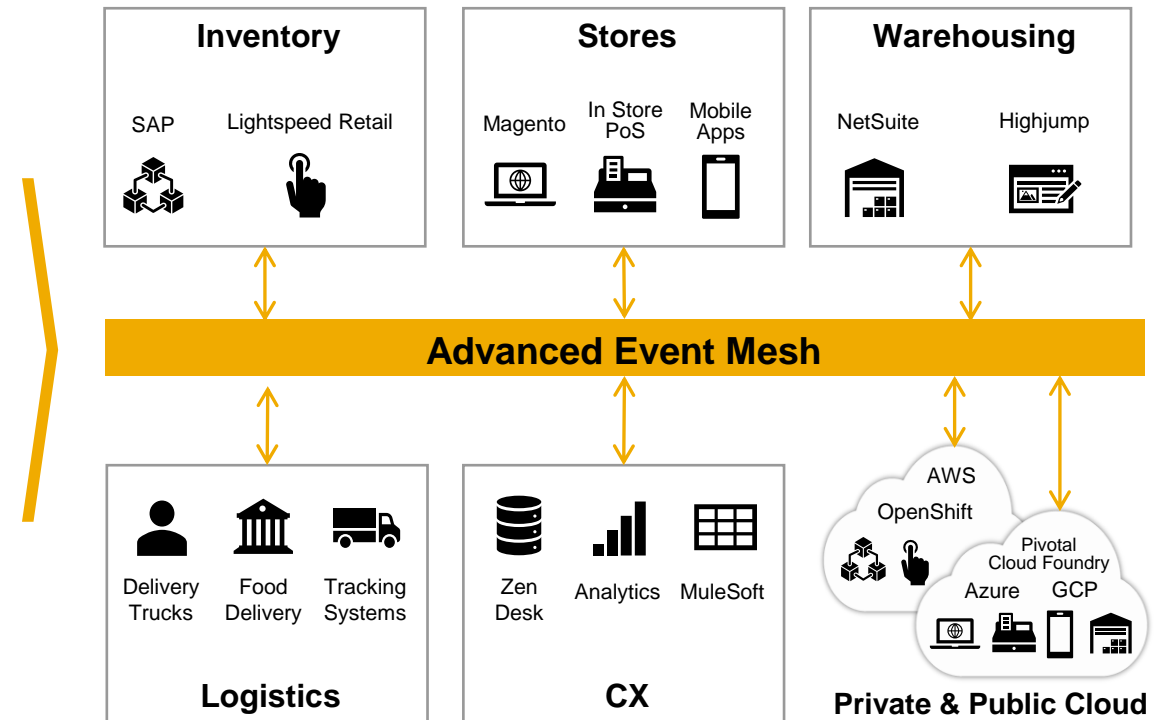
Inventory

SAP

Lightspeed Retail

Stores

Magento

In Store PoS

Mobile Apps

Warehousing

NetSuite

Highjump

Advanced Event Mesh

Delivery Trucks

Food Delivery

Tracking Systems

Logistics

Zen Desk

Analytics

MuleSoft

CX

AWS

OpenShift

Pivotal Cloud Foundry

Azure

GCP

Private & Public Cloud